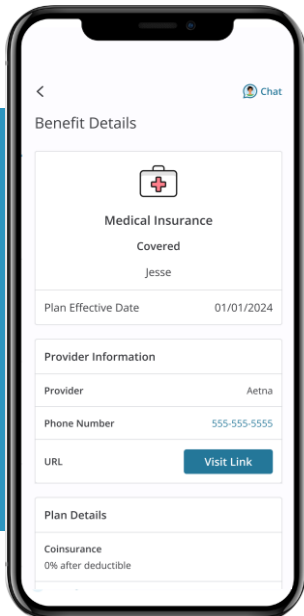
<
Chat

Benefit Details

Medical Insurance
Covered
Jesse

Plan Effective Date 01/01/2024

Provider Information

Provider Aetna

Phone Number 555-555-5555

URL Visit Link

Plan Details

Coinsurance
0% after deductible